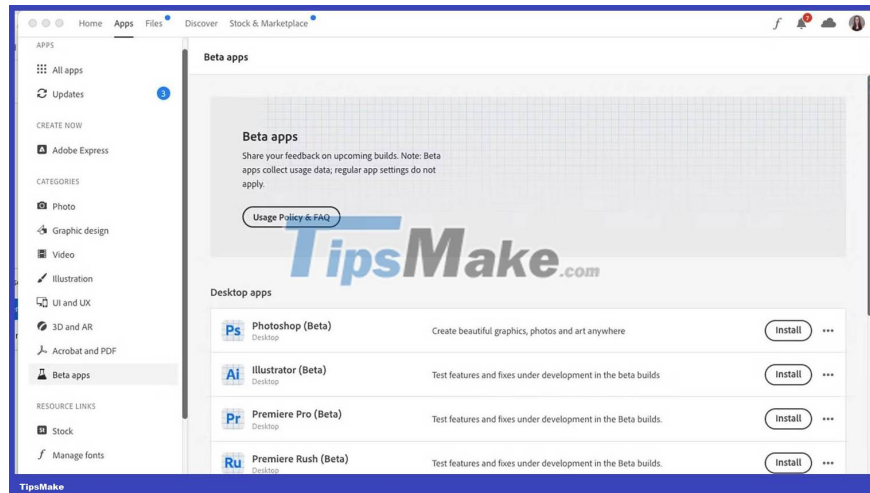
Home Apps Files Discover Stock & Marketplace

APPS
All apps
Updates 3
CREATE NOW
Adobe Express
CATEGORIES
Photo
Graphic design
Video
Illustration
UI and UX
3D and AR
Acrobat and PDF
Beta apps
RESOURCE LINKS
Stock
Manage fonts

Beta apps

Beta apps
Share your feedback on upcoming builds. Note: Beta apps collect usage data; regular app settings do not apply.
Usage Policy & FAQ

TipsMake.com

Desktop apps

| | | | |
|---|---|---|---|
| Ps | Photoshop (Beta) Desktop | Create beautiful graphics, photos and art anywhere | Install ••• |
| Ai | Illustrator (Beta) Desktop | Test features and fixes under development in the beta builds | Install ••• |
| Pr | Premiere Pro (Beta) Desktop | Test features and fixes under development in the Beta builds. | Install ••• |
| Ru | Premiere Rush (Beta) Desktop | Test features and fixes under development in the Beta builds. | Install ••• |

TipsMake